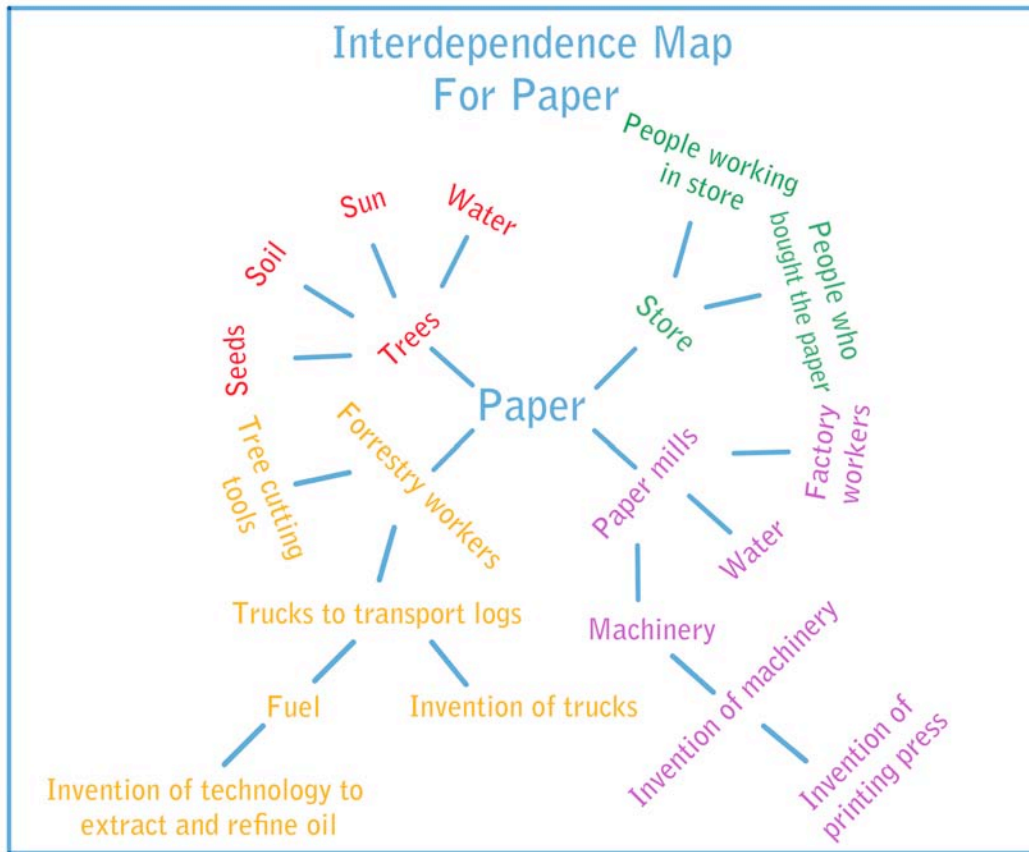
Interdependence Map
For Paper

People working in store

People who bought the paper

Store

Sun

Water

Soil

Trees

Seeds

Paper

Forrestry workers

Tree cutting tools

Paper mills

Factory workers

Water

Trucks to transport logs

Machinery

Fuel

Invention of trucks

Invention of machinery

Invention of printing press

Invention of technology to extract and refine oil